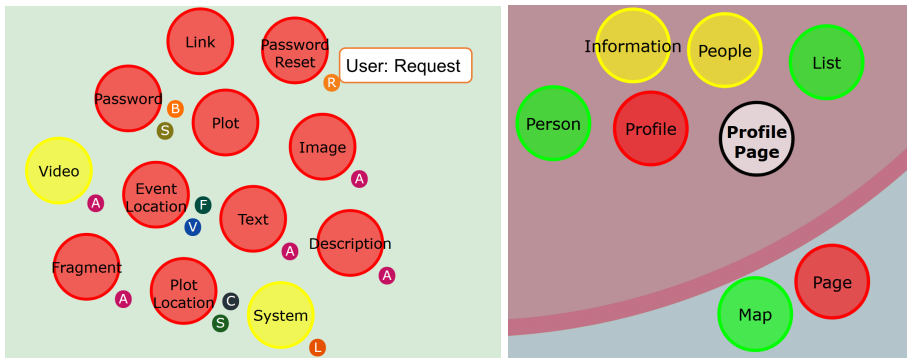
Link
Password Reset
R
User: Request
Password
B
S
Plot
Image
A
Video
A
Event Location
F
V
Text
A
Description
A
Fragment
A
Plot Location
C
S
System
L

Information
People
List
Person
Profile
Profile Page
Page
Map